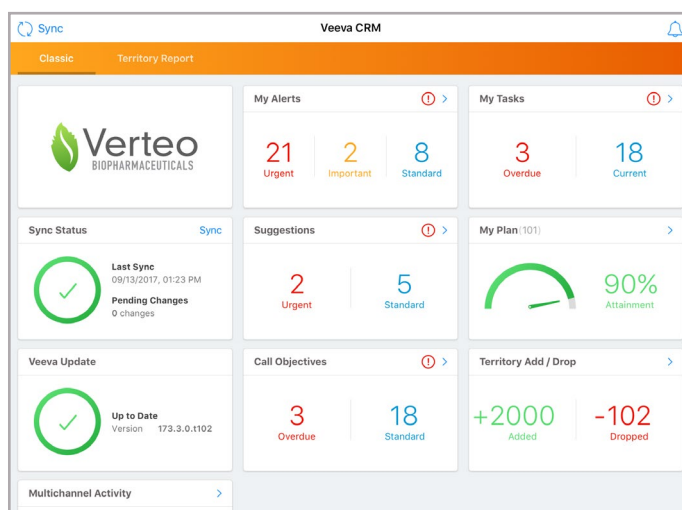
Sync
Veeva CRM

Classic
Territory Report

Verteo
BIOPHARMACEUTICALS

My Alerts
21
Urgent
2
Important
8
Standard

My Tasks
3
Overdue
18
Current

Sync Status
Sync
Last Sync
09/13/2017, 01:23 PM
Pending Changes
0 changes

Suggestions
2
Urgent
5
Standard

My Plan (101)
90%
Attainment

Veeva Update
Up to Date
Version 173.3.0.t102

Call Objectives
3
Overdue
18
Standard

Territory Add / Drop
+2000
Added
-102
Dropped

Multichannel Activity